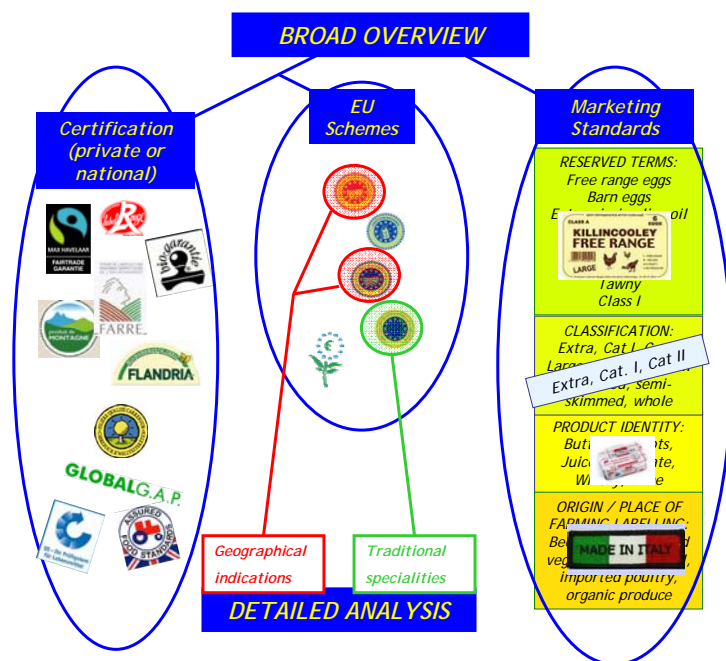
BROAD OVERVIEW

Certification (private or national)

MAX HAVELAAR
FAIRTRADE GARANTIE

Label Rouge

bio-garantie

produit de MONTAGNE

FARRE

FLANDRIA

GLOBALG.A.P.

QS

ASSURED FOOD STANDARDS

EU Schemes

Geographical indications

Traditional specialities

DETAILED ANALYSIS

Marketing Standards

RESERVED TERMS:
Free range eggs
Barn eggs
E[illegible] oil
KILLINCOOLEY FREE RANGE
CLASS A
LARGE
Tawny
Class I

CLASSIFICATION:
Extra, Cat I, C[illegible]
Large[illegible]
Extra, Cat. I, Cat II
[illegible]d, semi-skimmed, whole

PRODUCT IDENTITY:
Butt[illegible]ts,
Juic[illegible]ate,
W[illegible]e

ORIGIN / PLACE OF FARMING LABELLING:
Be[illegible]d
veg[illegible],
MADE IN ITALY
imported poultry,
organic produce